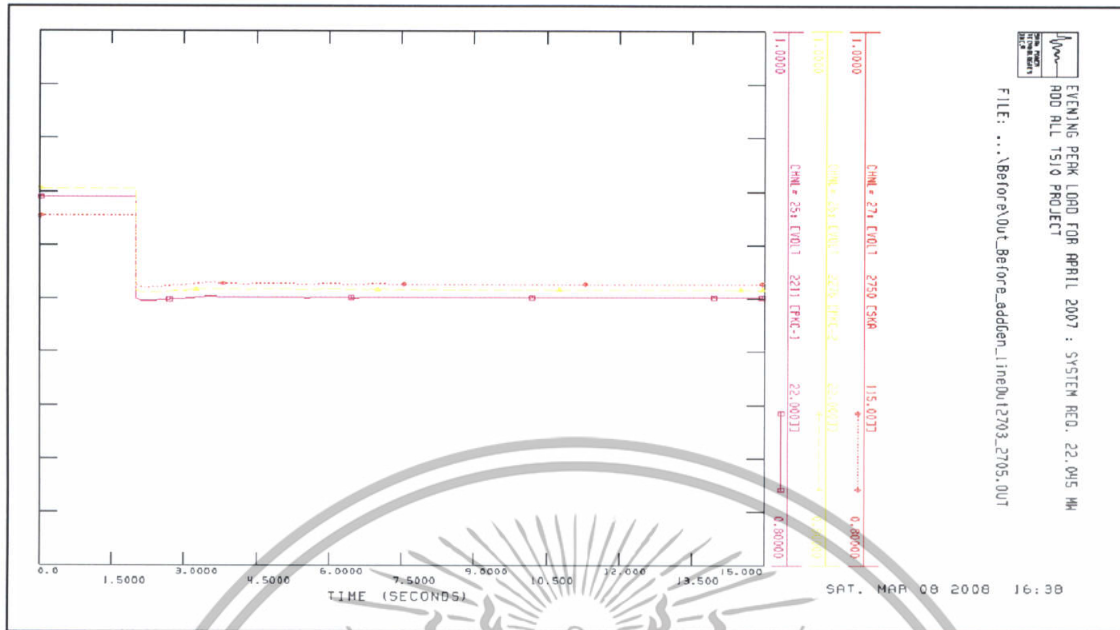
EVENING PEAK LOAD FOR APRIL 2007 : SYSTEM REQ. 22.045 MW
ADD ALL TSIO PROJECT

FILE: ...\Before\Out_Before_addGen_LineOut2703_2705.OUT

1.0000 CHNL# 27: [VOLT 2750 CSKA 115.00] 0.80000

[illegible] CHNL# 26: [VOLT 2720 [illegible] 22.000] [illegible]

1.0000 CHNL# 25: [VOLT 2211 [PKC-1 22.000] 0.80000

0.0 1.5000 3.0000 4.5000 6.0000 7.5000 9.0000 10.500 12.000 13.500 15.000

TIME (SECONDS)

SAT, MAR 08 2008 16:38